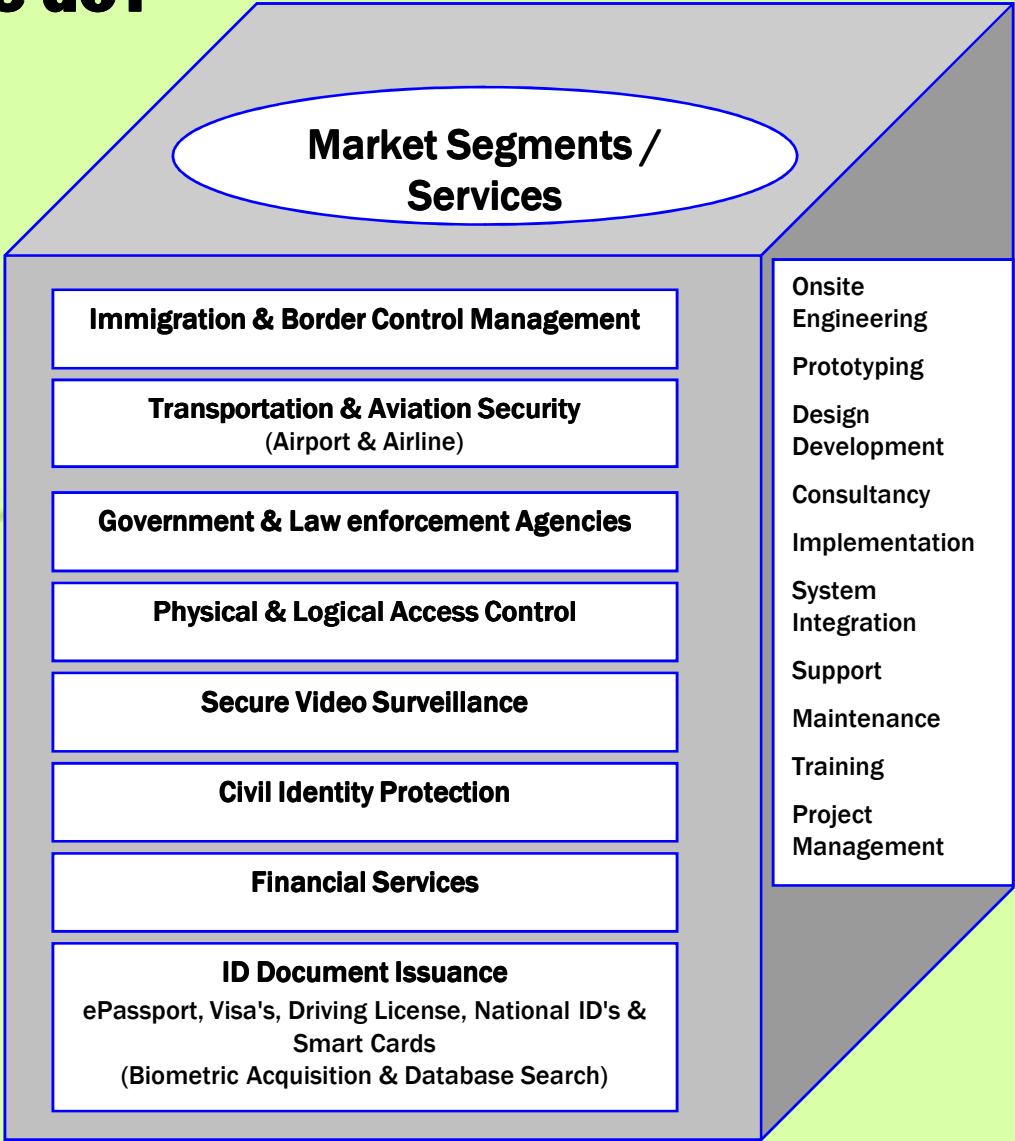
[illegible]

Market Segments / Services

Immigration & Border Control Management

Transportation & Aviation Security
(Airport & Airline)

Government & Law enforcement Agencies

Physical & Logical Access Control

Secure Video Surveillance

Civil Identity Protection

Financial Services

ID Document Issuance
ePassport, Visa's, Driving License, National ID's & Smart Cards
(Biometric Acquisition & Database Search)

Onsite Engineering

Prototyping

Design Development

Consultancy

Implementation

System Integration

Support

Maintenance

Training

Project Management